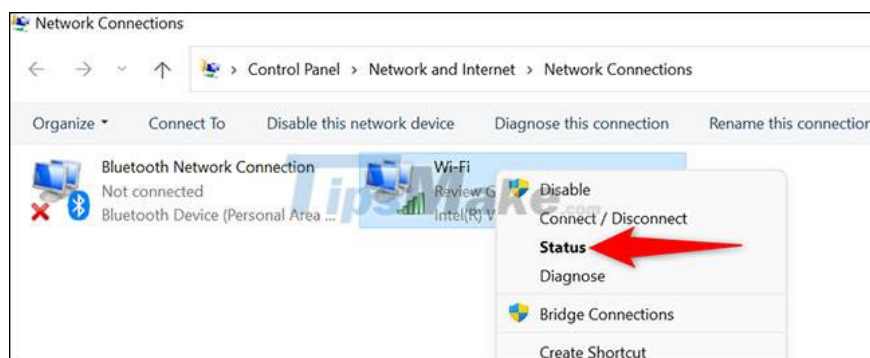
Network Connections

Control Panel > Network and Internet > Network Connections

Organize ▾ Connect To Disable this network device Diagnose this connection Rename this connectio

Bluetooth Network Connection
Not connected
Bluetooth Device (Personal Area ...

Wi-Fi
Review G
Intel(R) W

TipsMake.com

Disable
Connect / Disconnect
Status
Diagnose
Bridge Connections
Create Shortcut